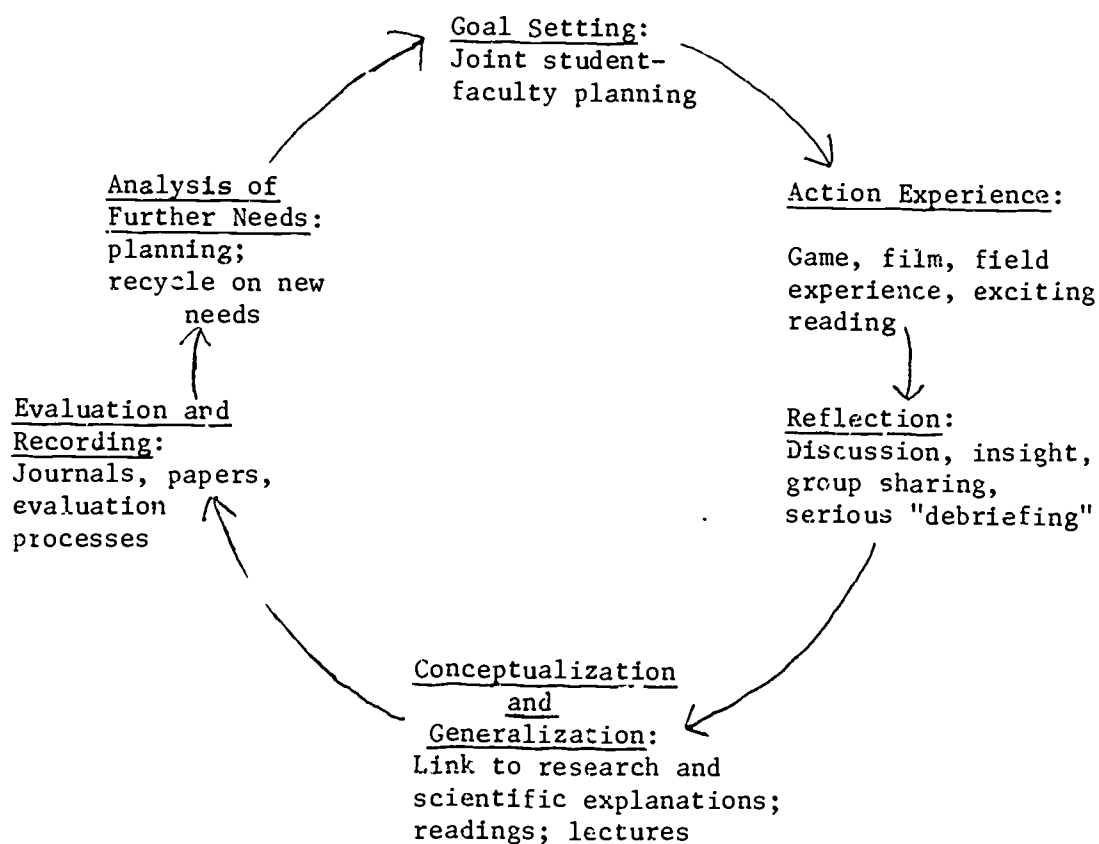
Goal Setting:
Joint student-faculty planning

Action Experience:

Game, film, field experience, exciting reading

Reflection:
Discussion, insight, group sharing, serious "debriefing"

Conceptualization and Generalization:
Link to research and scientific explanations; readings; lectures

Evaluation and Recording:
Journals, papers, evaluation processes

Analysis of Further Needs:
planning; recycle on new needs